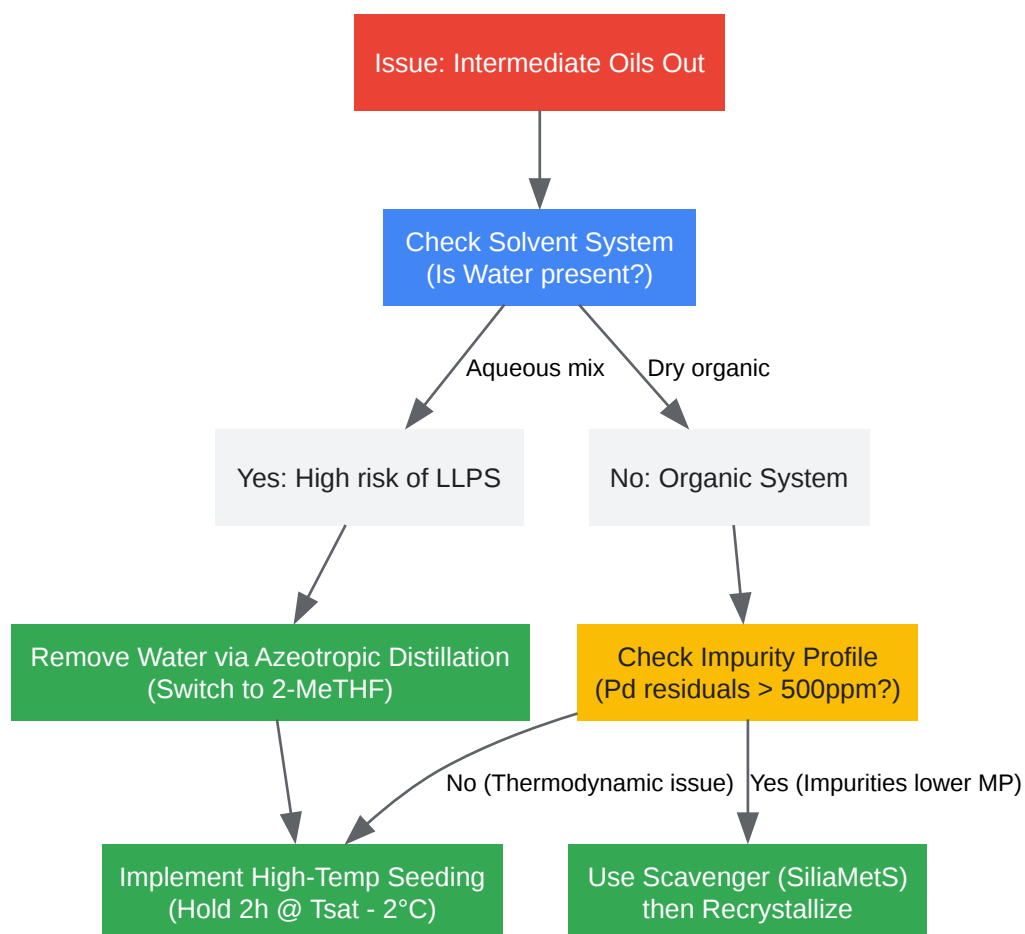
Issue: Intermediate Oils Out

Check Solvent System
(Is Water present?)

Aqueous mix

Dry organic

Yes: High risk of LLPS

No: Organic System

Remove Water via Azeotropic Distillation
(Switch to 2-MeTHF)

Check Impurity Profile
(Pd residuals > 500ppm?)

No (Thermodynamic issue)

Yes (Impurities lower MP)

Implement High-Temp Seeding
(Hold 2h @ Tsat - 2°C)

Use Scavenger (SiliaMetS)
then Recrystallize